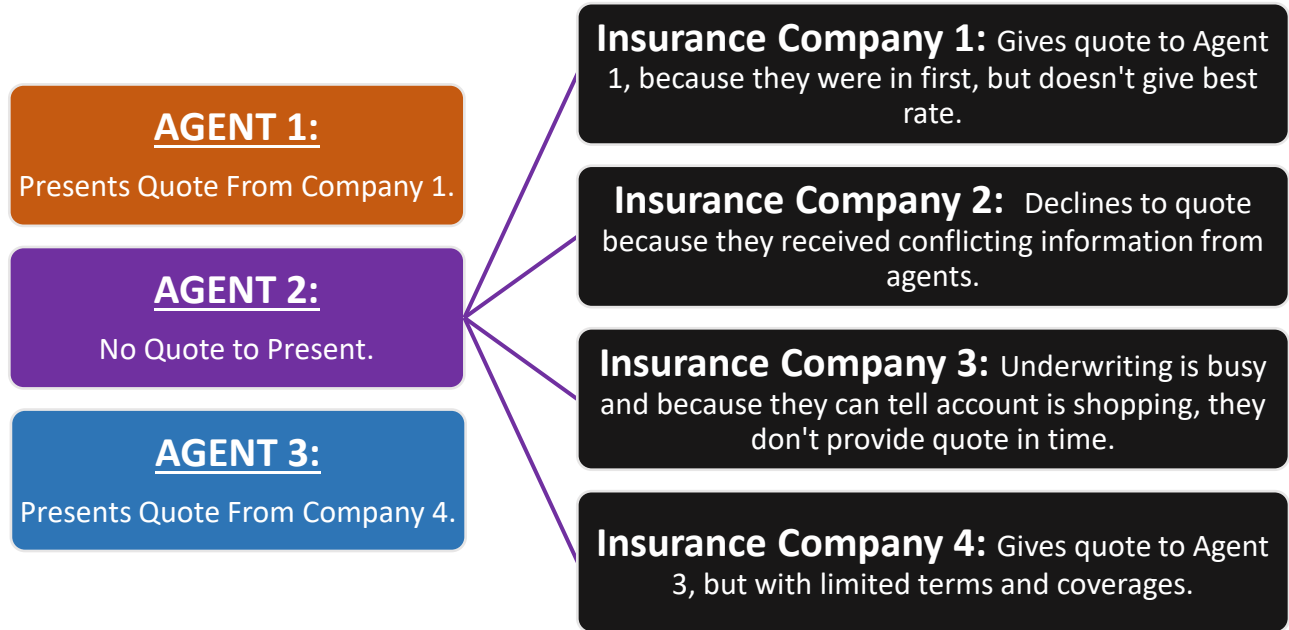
AGENT 1:
Presents Quote From Company 1.

AGENT 2:
No Quote to Present.

AGENT 3:
Presents Quote From Company 4.

Insurance Company 1: Gives quote to Agent 1, because they were in first, but doesn't give best rate.

Insurance Company 2: Declines to quote because they received conflicting information from agents.

Insurance Company 3: Underwriting is busy and because they can tell account is shopping, they don't provide quote in time.

Insurance Company 4: Gives quote to Agent 3, but with limited terms and coverages.